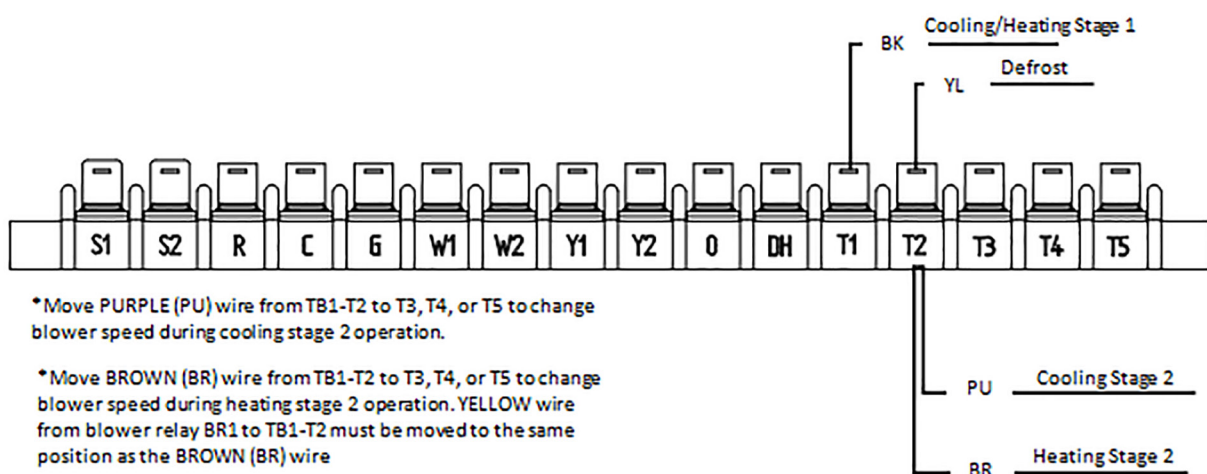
BK Cooling/Heating Stage 1

YL Defrost

S1 S2 R C G W1 W2 Y1 Y2 O DH T1 T2 T3 T4 T5

*Move PURPLE (PU) wire from TB1-T2 to T3, T4, or T5 to change blower speed during cooling stage 2 operation.

*Move BROWN (BR) wire from TB1-T2 to T3, T4, or T5 to change blower speed during heating stage 2 operation. YELLOW wire from blower relay BR1 to TB1-T2 must be moved to the same position as the BROWN (BR) wire

PU Cooling Stage 2

BR Heating Stage 2